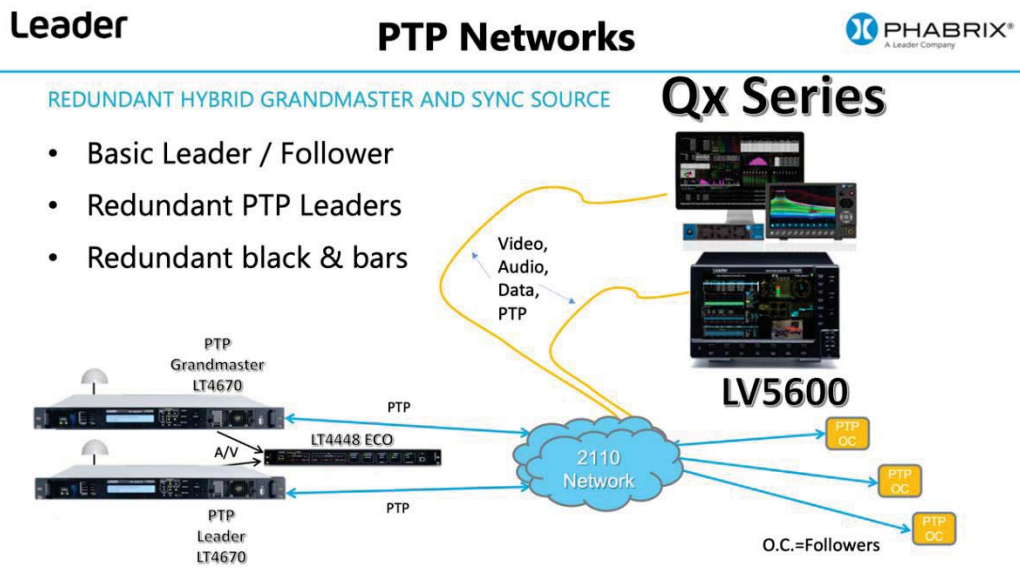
Leader

PTP Networks

PHABRIX®
A Leader Company

REDUNDANT HYBRID GRANDMASTER AND SYNC SOURCE

Qx Series

- Basic Leader / Follower
- Redundant PTP Leaders
- Redundant black & bars

Video,
Audio,
Data,
PTP

LV5600

PTP
Grandmaster
LT4670

PTP

A/V

LT4448 ECO

2110
Network

PTP
OC

PTP
OC

PTP
OC

PTP

PTP
Leader
LT4670

O.C.=Followers